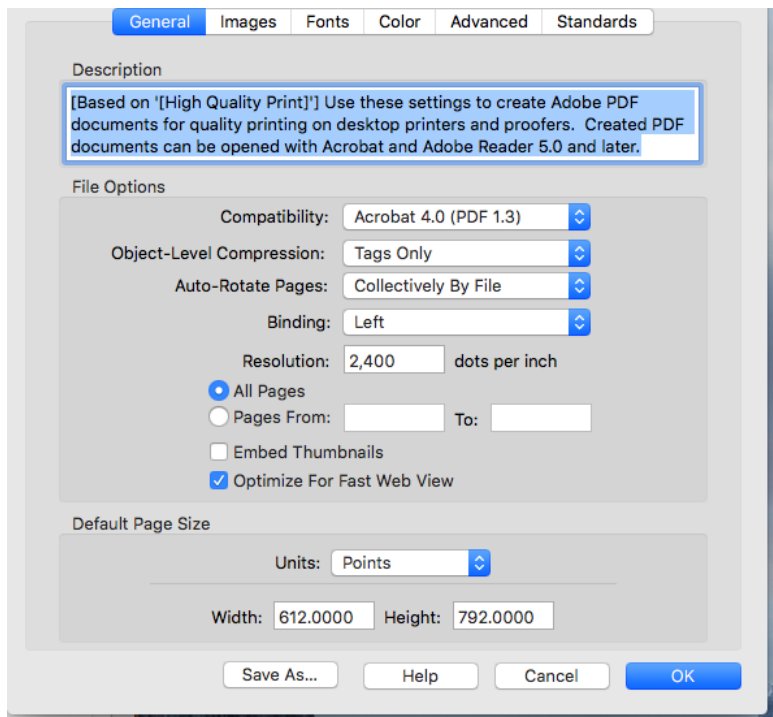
General | Images | Fonts | Color | Advanced | Standards

Description

[Based on '[High Quality Print]'] Use these settings to create Adobe PDF documents for quality printing on desktop printers and proofers. Created PDF documents can be opened with Acrobat and Adobe Reader 5.0 and later.

File Options

Compatibility: Acrobat 4.0 (PDF 1.3)

Object-Level Compression: Tags Only

Auto-Rotate Pages: Collectively By File

Binding: Left

Resolution: 2,400 dots per inch

All Pages

Pages From: To:

Embed Thumbnails

Optimize For Fast Web View

Default Page Size

Units: Points

Width: 612.0000 Height: 792.0000

Save As... Help Cancel OK